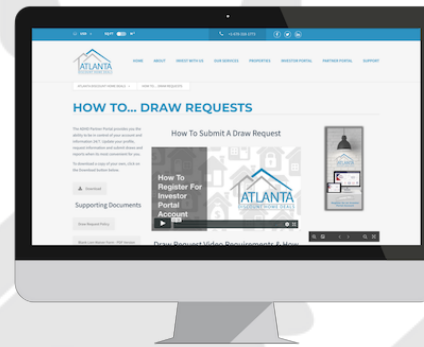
ATLANTA

HOME ABOUT INVEST WITH US OUR SERVICES PROPERTIES INVESTOR PORTAL PARTNER PORTAL SUPPORT

HOW TO... DRAW REQUESTS

How To Submit A Draw Request

How To Register For Investor Portal Account

ATLANTA

Download

Supporting Documents

Draw Request Video Requirements & How